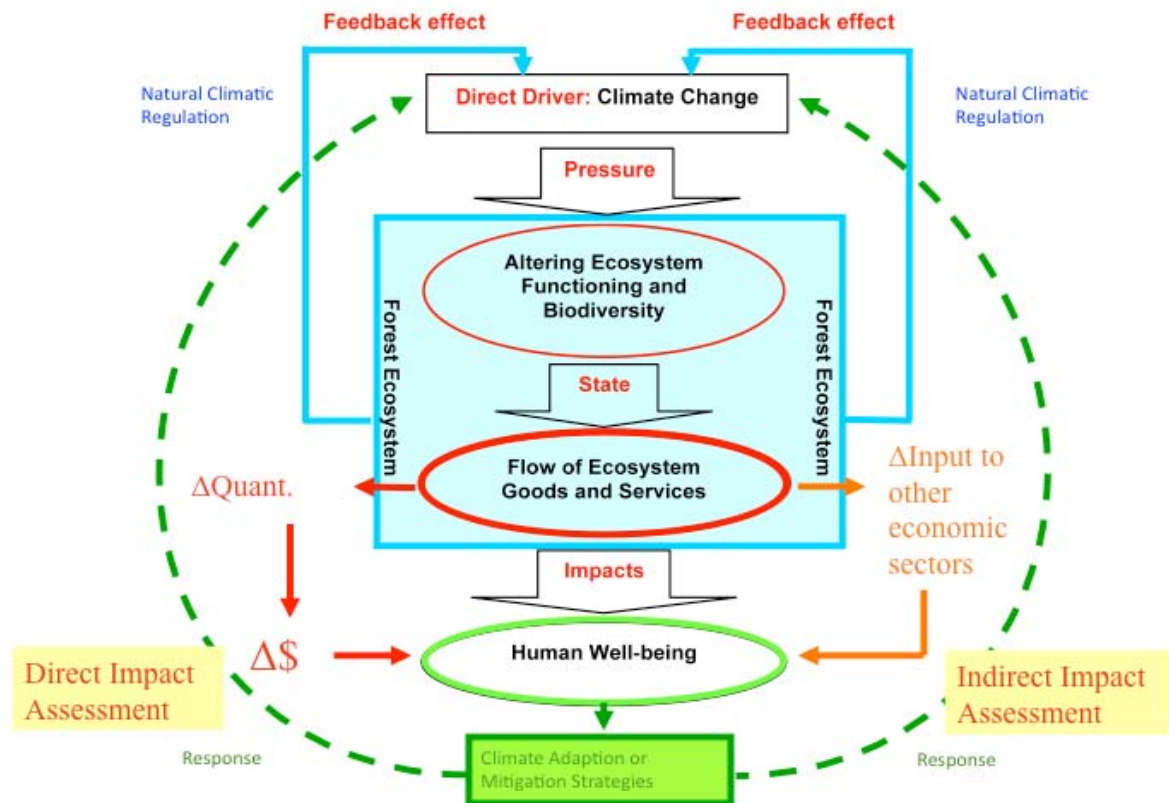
Feedback effect

Feedback effect

Natural Climatic Regulation

Direct Driver: Climate Change

Natural Climatic Regulation

Pressure

Altering Ecosystem Functioning and Biodiversity

Forest Ecosystem

Forest Ecosystem

State

Flow of Ecosystem Goods and Services

ΔQuant.

ΔInput to other economic sectors

Impacts

Δ$

Human Well-being

Direct Impact Assessment

Indirect Impact Assessment

Response

Climate Adaption or Mitigation Strategies

Response